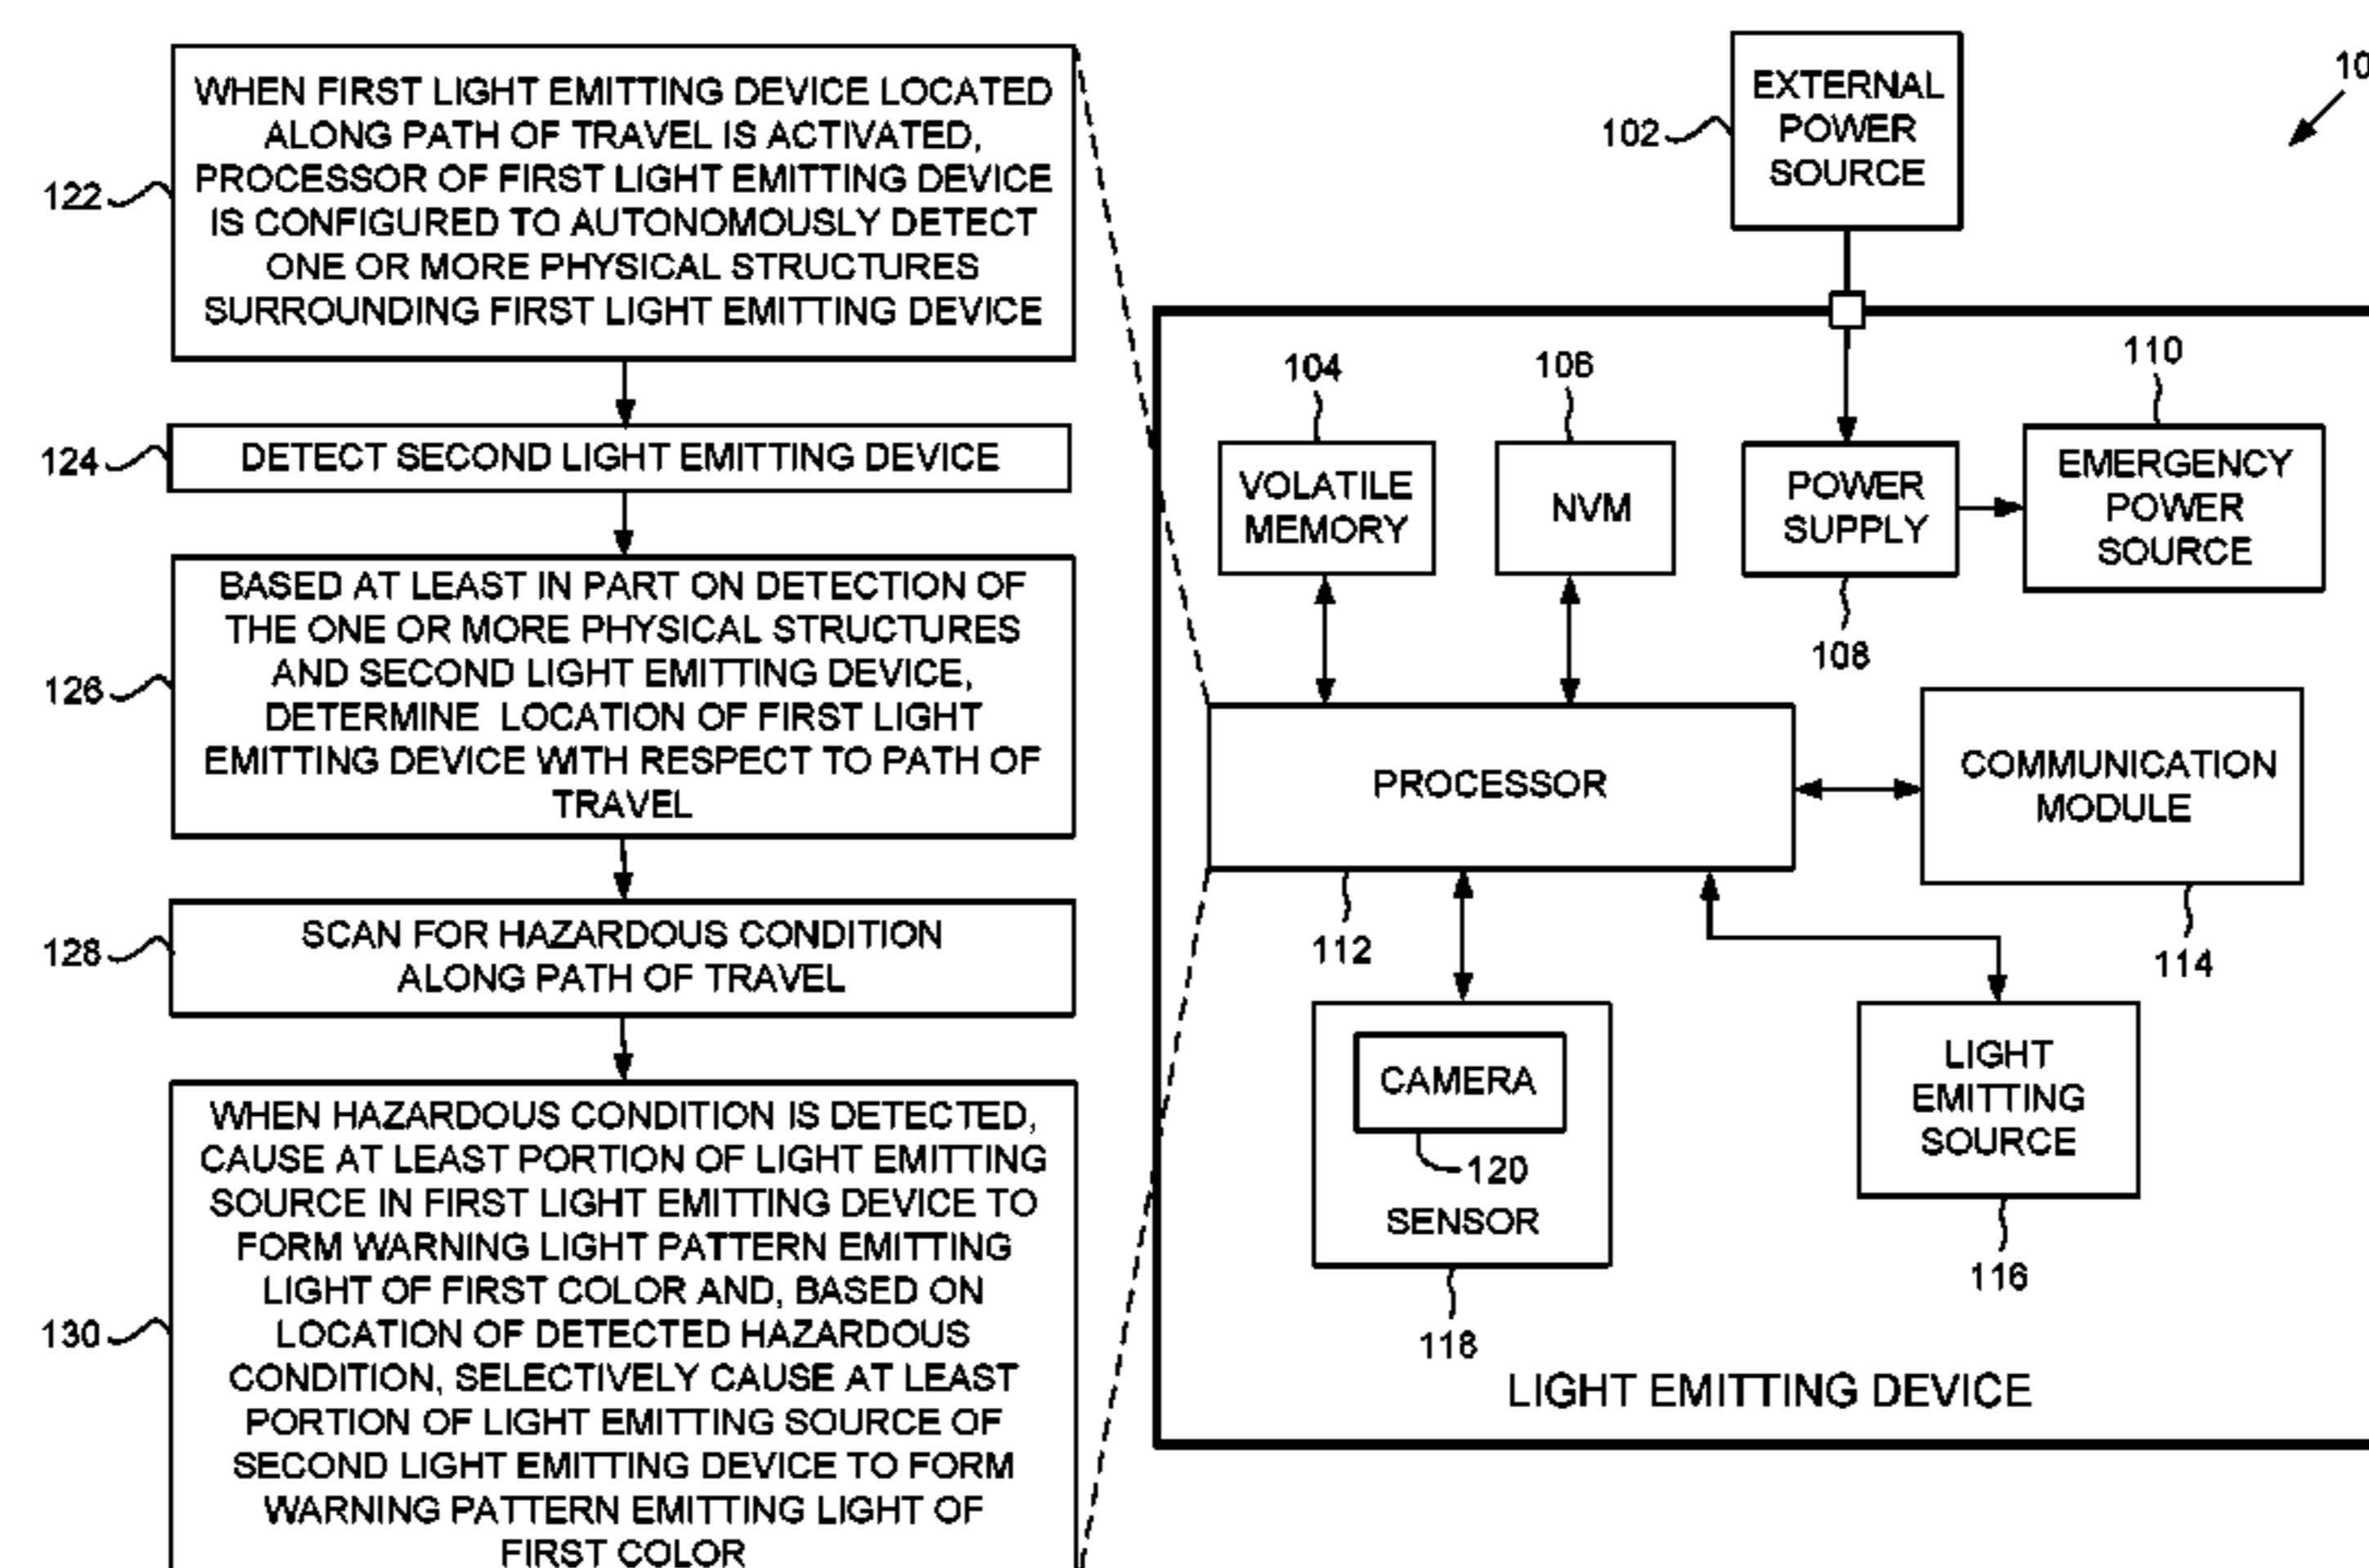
10

122 WHEN FIRST LIGHT EMITTING DEVICE LOCATED ALONG PATH OF TRAVEL IS ACTIVATED, PROCESSOR OF FIRST LIGHT EMITTING DEVICE IS CONFIGURED TO AUTONOMOUSLY DETECT ONE OR MORE PHYSICAL STRUCTURES SURROUNDING FIRST LIGHT EMITTING DEVICE

124 DETECT SECOND LIGHT EMITTING DEVICE

126 BASED AT LEAST IN PART ON DETECTION OF THE ONE OR MORE PHYSICAL STRUCTURES AND SECOND LIGHT EMITTING DEVICE, DETERMINE LOCATION OF FIRST LIGHT EMITTING DEVICE WITH RESPECT TO PATH OF TRAVEL

128 SCAN FOR HAZARDOUS CONDITION ALONG PATH OF TRAVEL

130 WHEN HAZARDOUS CONDITION IS DETECTED, CAUSE AT LEAST PORTION OF LIGHT EMITTING SOURCE IN FIRST LIGHT EMITTING DEVICE TO FORM WARNING LIGHT PATTERN EMITTING LIGHT OF FIRST COLOR AND, BASED ON LOCATION OF DETECTED HAZARDOUS CONDITION, SELECTIVELY CAUSE AT LEAST PORTION OF LIGHT EMITTING SOURCE OF SECOND LIGHT EMITTING DEVICE TO FORM WARNING PATTERN EMITTING LIGHT OF FIRST COLOR

102 EXTERNAL POWER SOURCE

104 VOLATILE MEMORY

106 NVM

108 POWER SUPPLY

110 EMERGENCY POWER SOURCE

PROCESSOR

112

COMMUNICATION MODULE

114

CAMERA

120

SENSOR

118

LIGHT EMITTING SOURCE

116

LIGHT EMITTING DEVICE